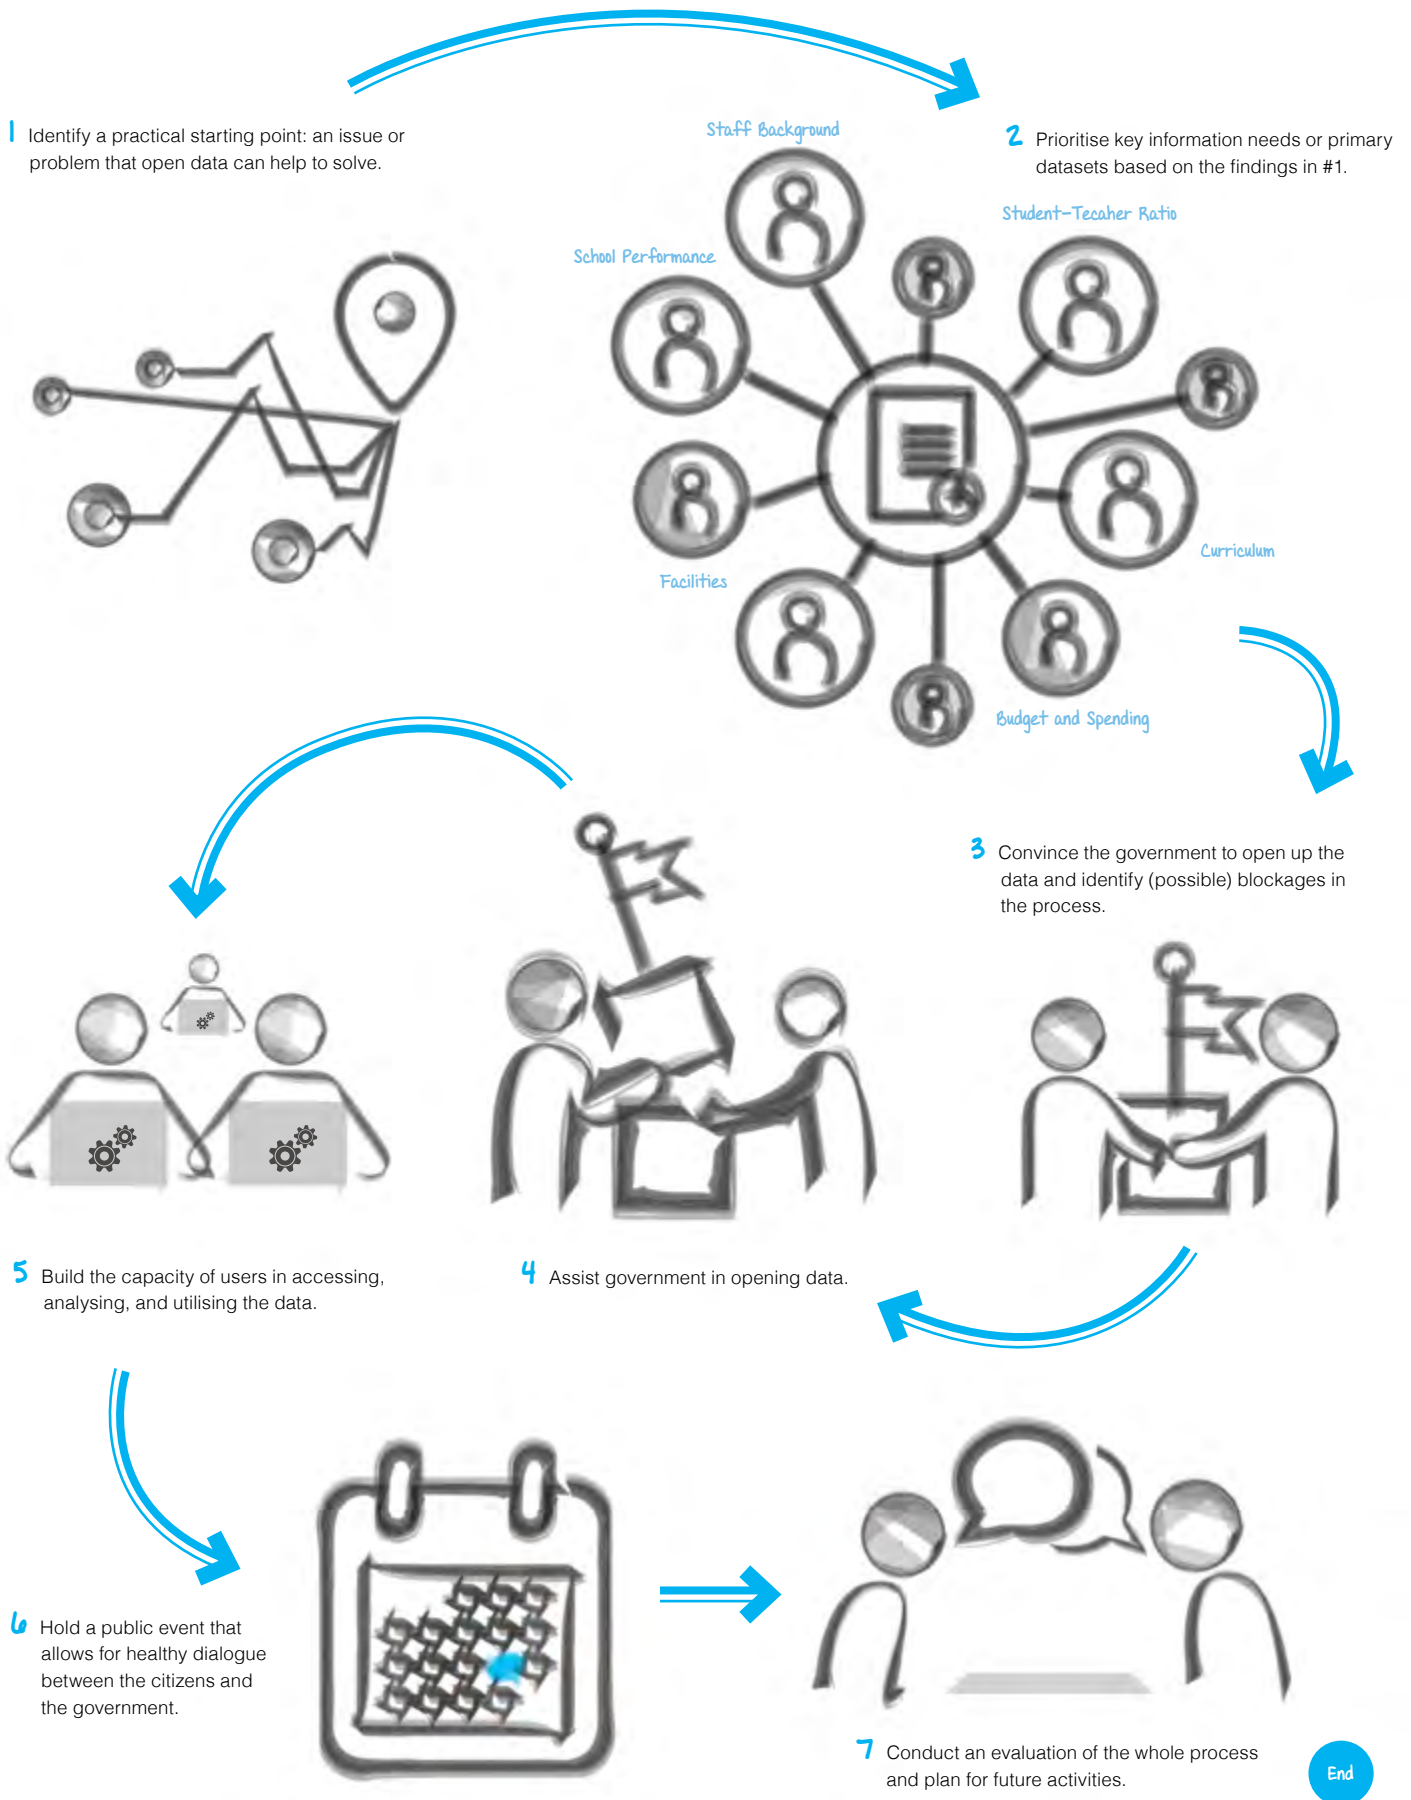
1 Identify a practical starting point: an issue or problem that open data can help to solve.

2 Prioritise key information needs or primary datasets based on the findings in #1.

Staff Background

School Performance

Student-Tecaher Ratio

Curriculum

Facilities

Budget and Spending

3 Convince the government to open up the data and identify (possible) blockages in the process.

4 Assist government in opening data.

5 Build the capacity of users in accessing, analysing, and utilising the data.

6 Hold a public event that allows for healthy dialogue between the citizens and the government.

7 Conduct an evaluation of the whole process and plan for future activities.

End